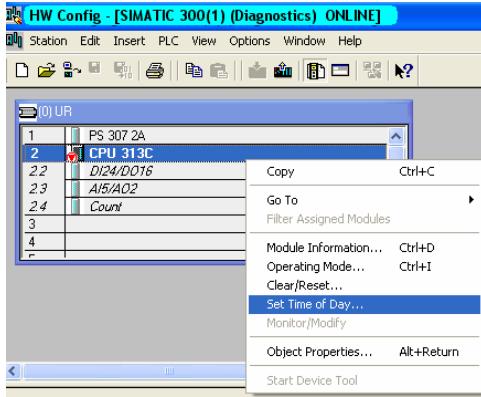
HW Config - [SIMATIC 300(1) (Diagnostics) ONLINE]

Station Edit Insert PLC View Options Window Help

(0) UR

| | |
|---|---|
| 1 | PS 307 2A |
| 2 | CPU 313C |
| 2.2 | DI24/DO16 |
| 2.3 | AI5/AO2 |
| 2.4 | Count |
| 3 | |
| 4 | |
| 5 | |

Copy Ctrl+C

Go To

Filter Assigned Modules

Module Information... Ctrl+D

Operating Mode... Ctrl+I

Clear/Reset...

Set Time of Day...

Monitor/Modify

Object Properties... Alt+Return

Start Device Tool